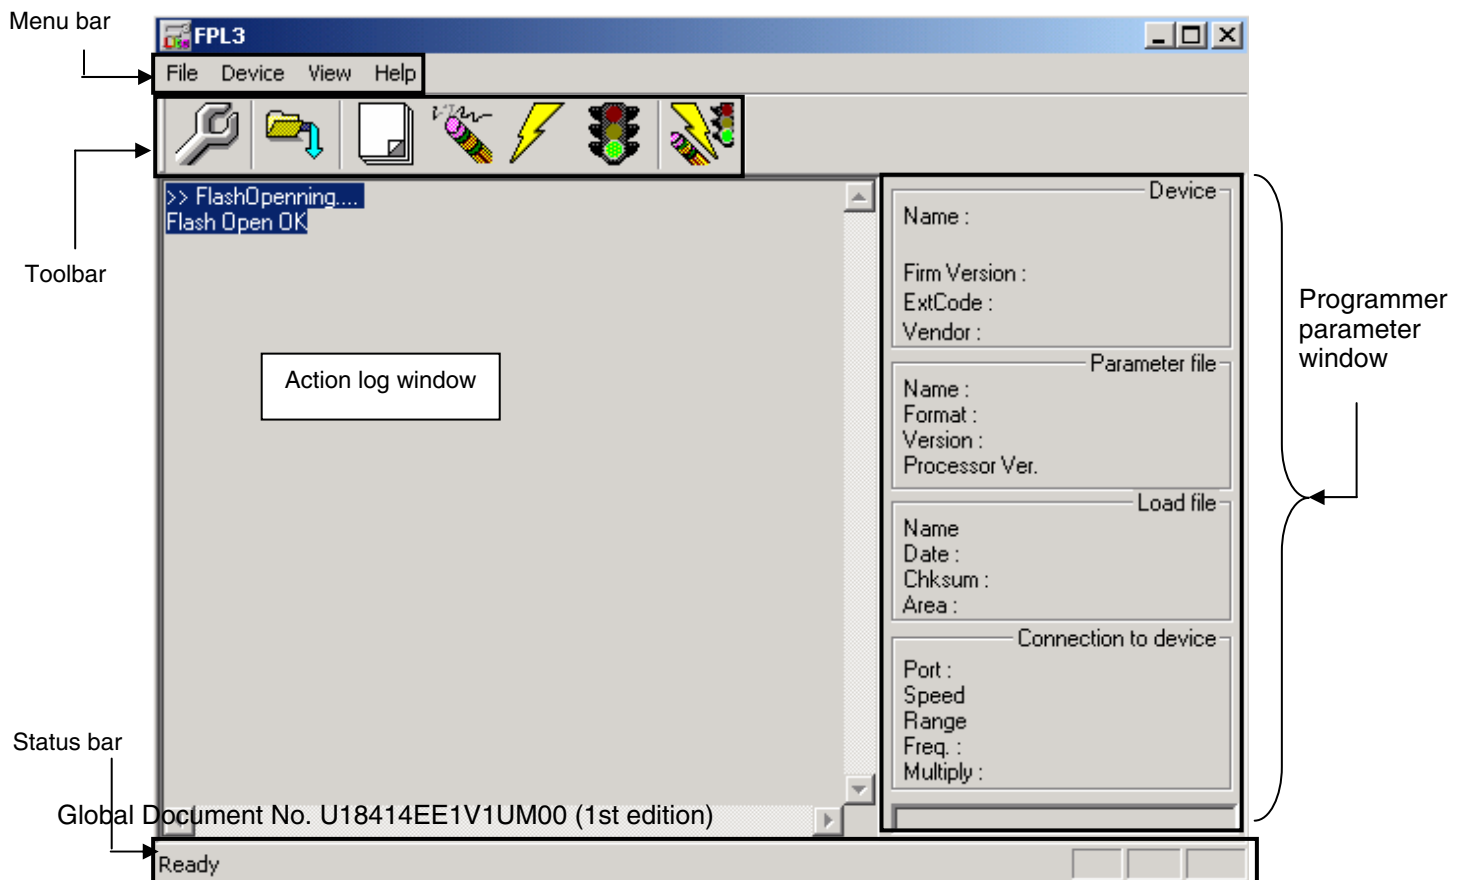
Menu bar

FPL3

File Device View Help

Toolbar

>> FlashOpenning....
Flash Open OK

Action log window

Device
Name :
Firm Version :
ExtCode :
Vendor :

Parameter file
Name :
Format :
Version :
Processor Ver.

Load file
Name
Date :
Chksum :
Area :

Connection to device
Port :
Speed
Range
Freq. :
Multiply :

Programmer parameter window

Status bar

Global Document No. U18414EE1V1UM00 (1st edition)

Ready